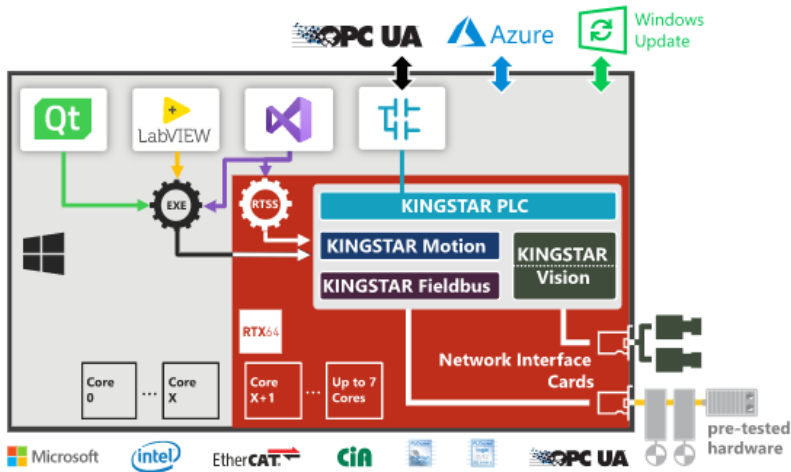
OPC UA

Azure

Windows Update

Qt

LabVIEW

EXE

RTSS

KINGSTAR PLC

KINGSTAR Motion

KINGSTAR Vision

KINGSTAR Fieldbus

RTX64

Network Interface Cards

Core 0

...

Core X

Core X+1

...

Up to 7 Cores

pre-tested hardware

Microsoft

intel

EtherCAT

CiA

OPC UA